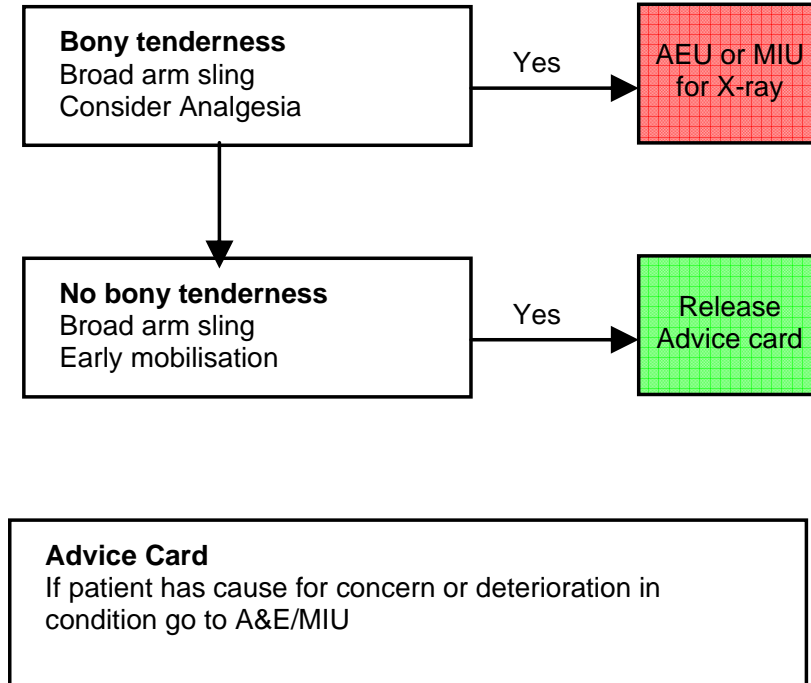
**Bony tenderness**
Broad arm sling
Consider Analgesia

Yes

AEU or MIU for X-ray

**No bony tenderness**
Broad arm sling
Early mobilisation

Yes

Release Advice card

**Advice Card**
If patient has cause for concern or deterioration in condition go to A&E/MIU